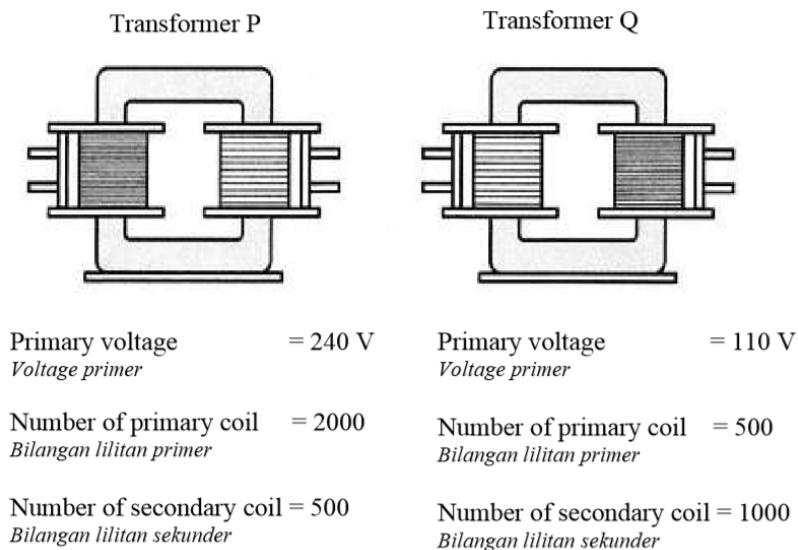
Transformer P

Primary voltage = 240 V
Voltage primer

Number of primary coil = 2000
Bilangan lilitan primer

Number of secondary coil = 500
Bilangan lilitan sekunder

Transformer Q

Primary voltage = 110 V
Voltage primer

Number of primary coil = 500
Bilangan lilitan primer

Number of secondary coil = 1000
Bilangan lilitan sekunder